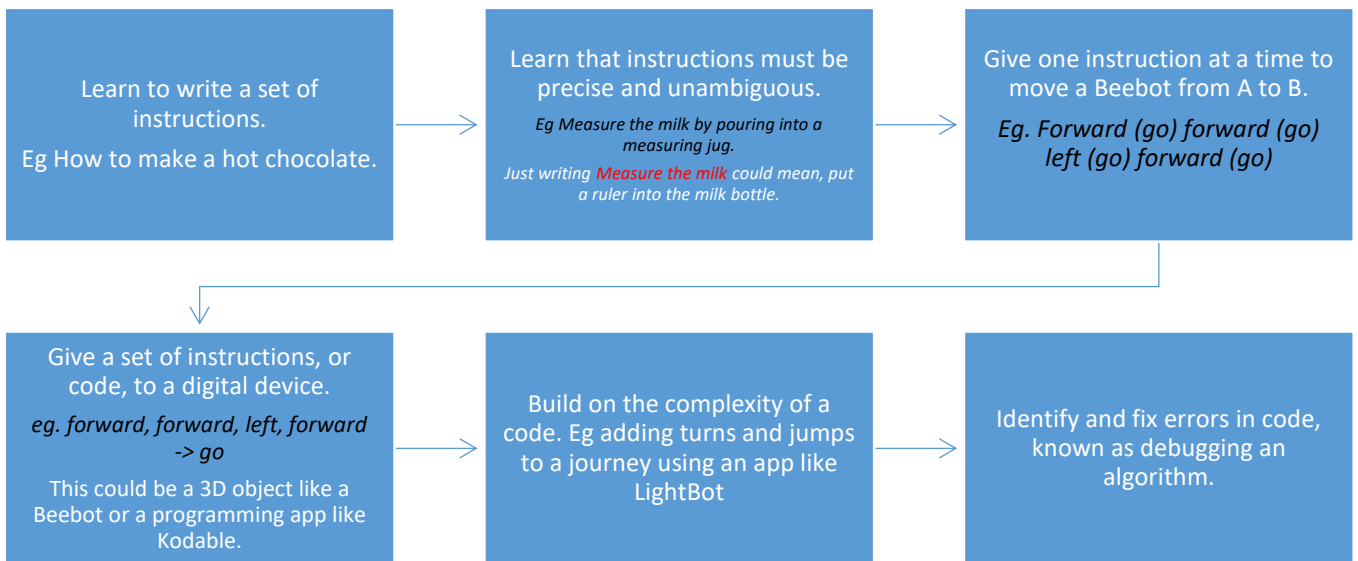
Learn to write a set of instructions.

Eg How to make a hot chocolate.

Learn that instructions must be precise and unambiguous.

*Eg Measure the milk by pouring into a measuring jug.*

*Just writing Measure the milk could mean, put a ruler into the milk bottle.*

Give one instruction at a time to move a Beebot from A to B.

*Eg. Forward (go) forward (go) left (go) forward (go)*

Give a set of instructions, or code, to a digital device.

*eg. forward, forward, left, forward -> go*

This could be a 3D object like a Beebot or a programming app like Kodable.

Build on the complexity of a code. Eg adding turns and jumps to a journey using an app like LightBot

Identify and fix errors in code, known as debugging an algorithm.